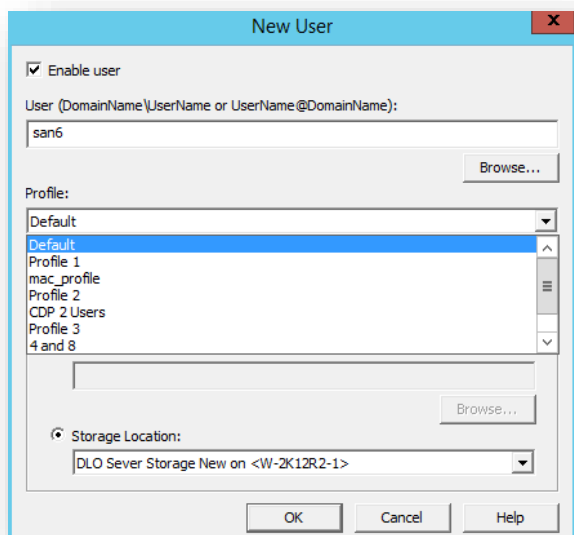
New User

Enable user

User (DomainName\UserName or UserName@DomainName):

san6

Browse...

Profile:

Default

Default
Profile 1
mac_profile
Profile 2
CDP 2 Users
Profile 3
4 and 8

Browse...

Storage Location:

DLO Sever Storage New on <W-2K12R2-1>

OK

Cancel

Help